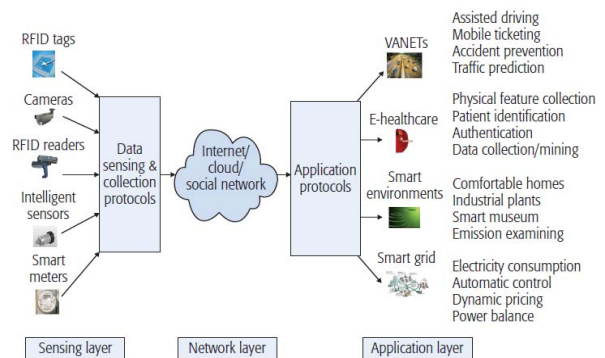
RFID tags

Cameras

RFID readers

Intelligent sensors

Smart meters

Data sensing & collection protocols

Internet/ cloud/ social network

Application protocols

VANETs

Assisted driving
Mobile ticketing
Accident prevention
Traffic prediction

E-healthcare

Physical feature collection
Patient identification
Authentication
Data collection/mining

Smart environments

Comfortable homes
Industrial plants
Smart museum
Emission examining

Smart grid

Electricity consumption
Automatic control
Dynamic pricing
Power balance

Sensing layer

Network layer

Application layer